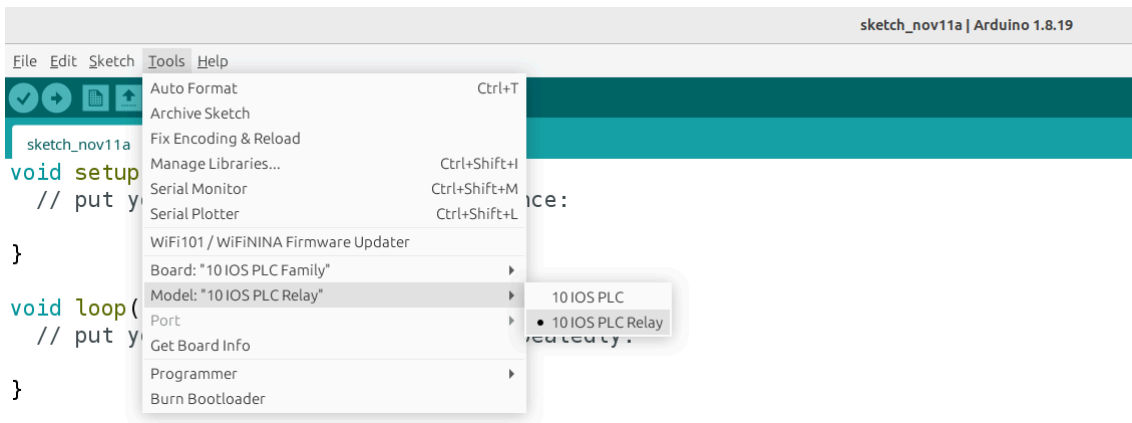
sketch_nov11a | Arduino 1.8.19

File Edit Sketch Tools Help

sketch_nov11a

void setup
// put y
nce:

}

void loop(
// put y
peatedly:

}

Auto Format Ctrl+T
Archive Sketch
Fix Encoding & Reload
Manage Libraries... Ctrl+Shift+I
Serial Monitor Ctrl+Shift+M
Serial Plotter Ctrl+Shift+L
WiFi101 / WiFiNINA Firmware Updater
Board: "10 IOS PLC Family"
Model: "10 IOS PLC Relay"
Port
Get Board Info
Programmer
Burn Bootloader

10 IOS PLC
• 10 IOS PLC Relay